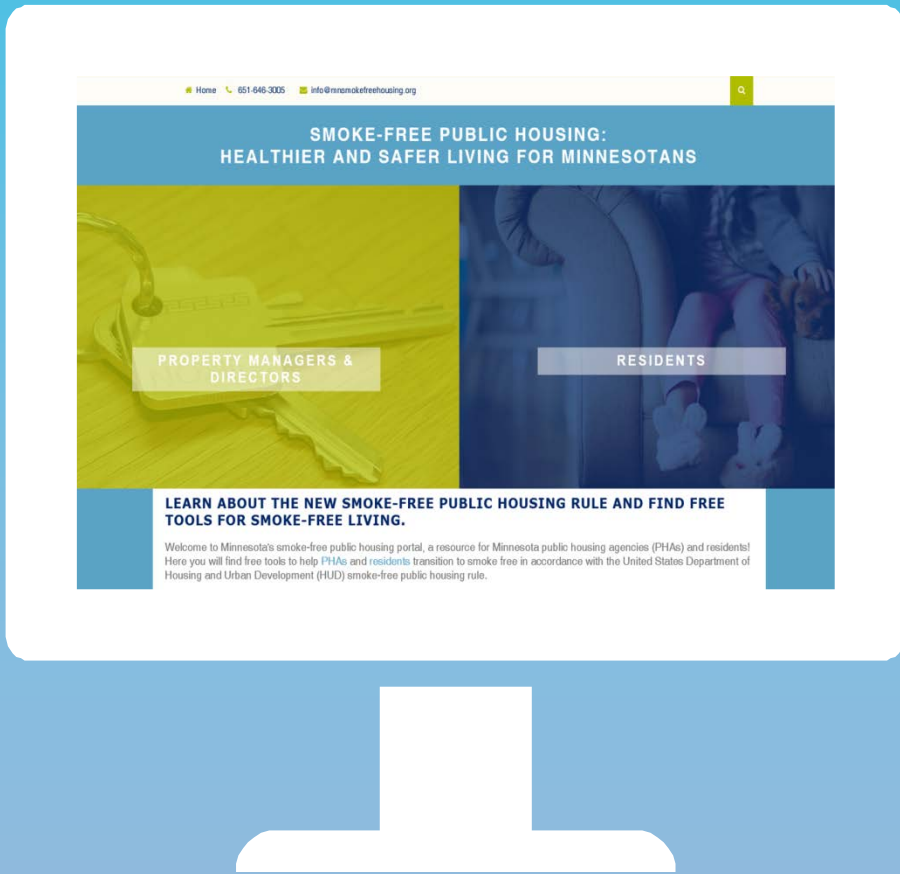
Home 651-646-3005 info@mnsmokefreehousing.org

SMOKE-FREE PUBLIC HOUSING:
HEALTHIER AND SAFER LIVING FOR MINNESOTANS

PROPERTY MANAGERS & DIRECTORS

RESIDENTS

LEARN ABOUT THE NEW SMOKE-FREE PUBLIC HOUSING RULE AND FIND FREE TOOLS FOR SMOKE-FREE LIVING.

Welcome to Minnesota's smoke-free public housing portal, a resource for Minnesota public housing agencies (PHAs) and residents! Here you will find free tools to help PHAs and residents transition to smoke free in accordance with the United States Department of Housing and Urban Development (HUD) smoke-free public housing rule.